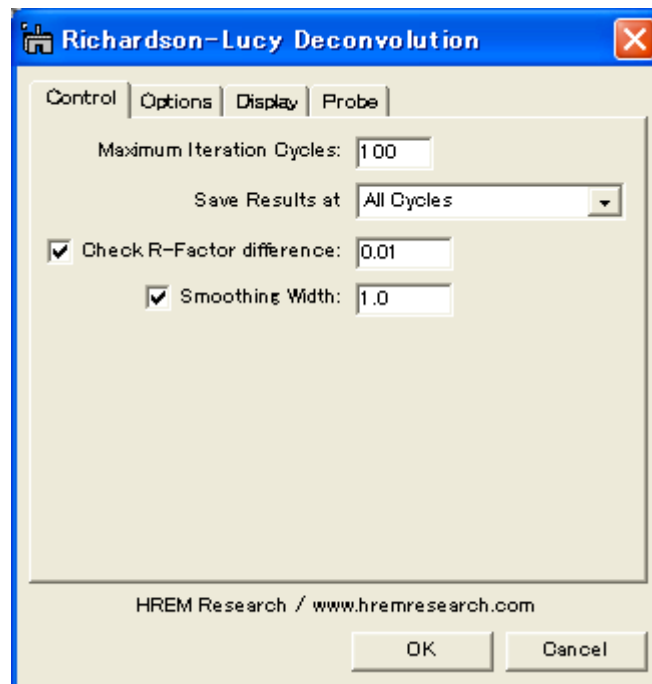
Richardson-Lucy Deconvolution

Control | Options | Display | Probe

Maximum Iteration Cycles: 100

Save Results at All Cycles

Check R-Factor difference: 0.01

Smoothing Width: 1.0

HREM Research / www.hremresearch.com

OK Cancel